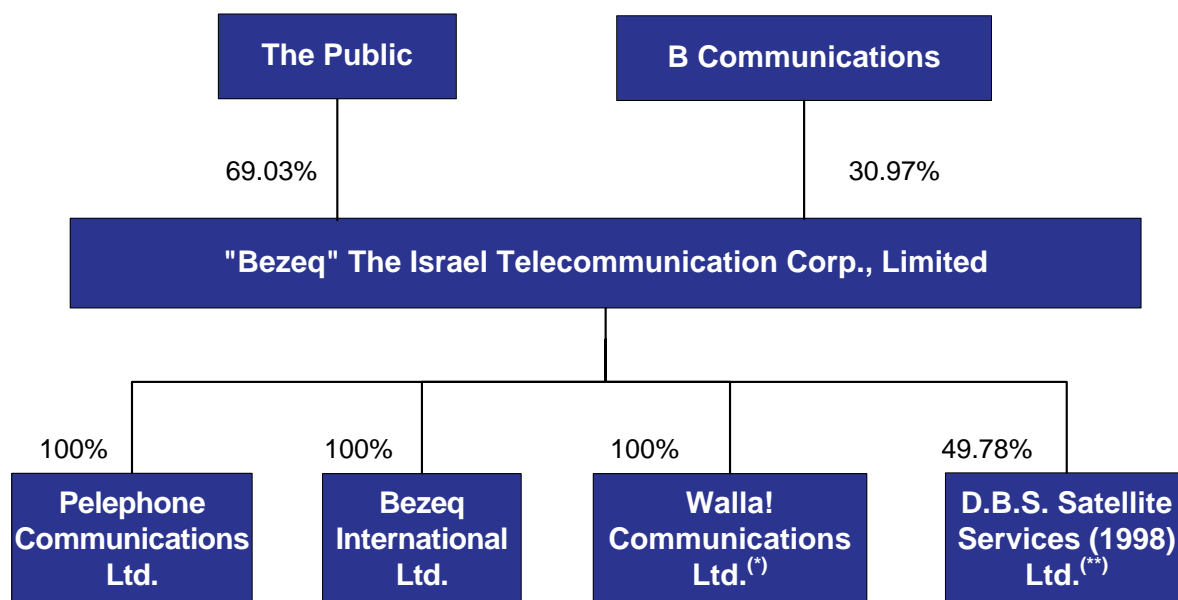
The Public

B Communications

69.03%

30.97%

"Bezeq" The Israel Telecommunication Corp., Limited

100%

Pelephone Communications Ltd.

100%

Bezeq International Ltd.

100%

Walla! Communications Ltd.$^{(*)}$

49.78%

D.B.S. Satellite Services (1998) Ltd.$^{(**)}$